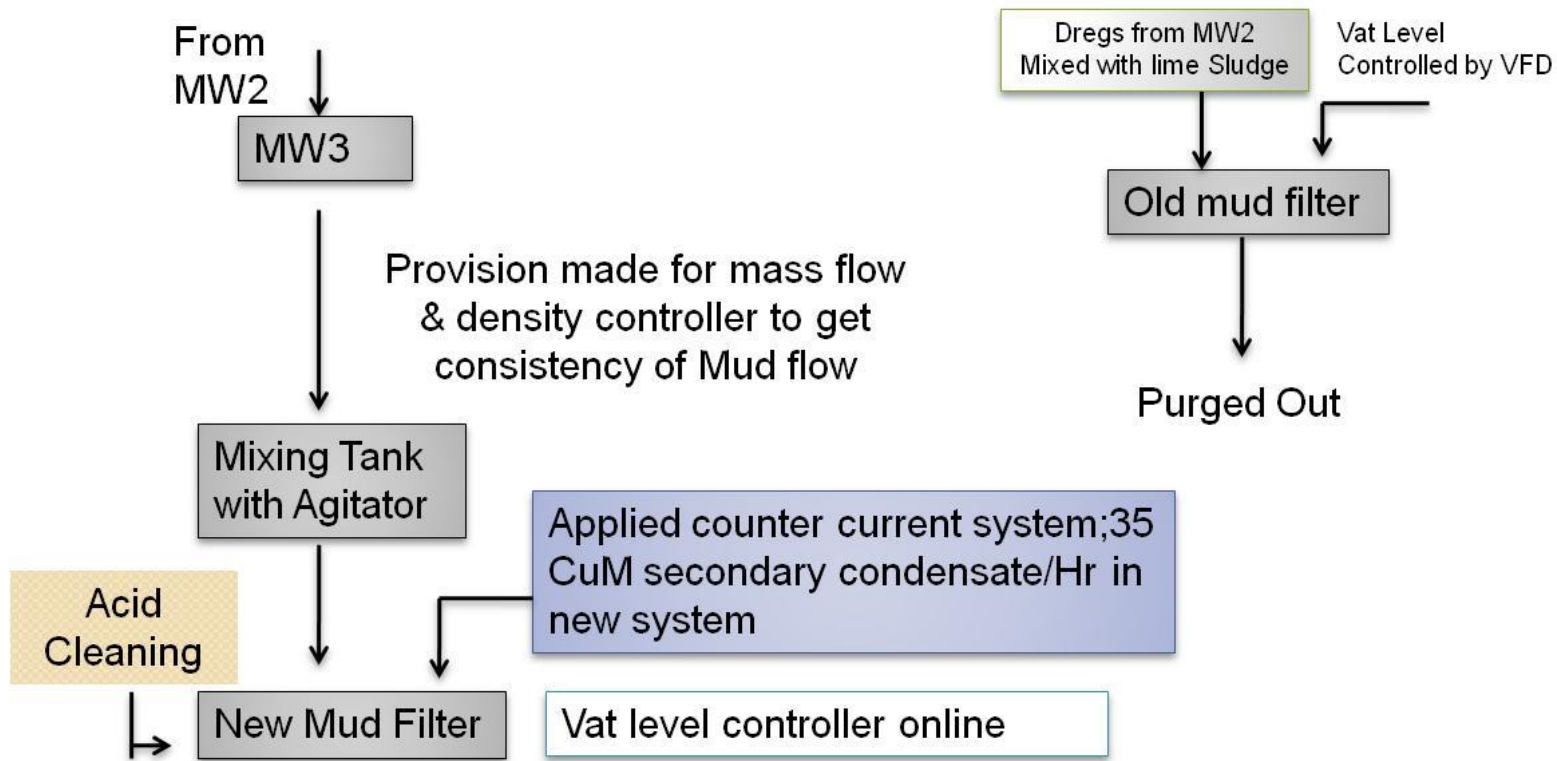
From MW2

MW3

Provision made for mass flow & density controller to get consistency of Mud flow

Mixing Tank with Agitator

Acid Cleaning

Applied counter current system;35 CuM secondary condensate/Hr in new system

New Mud Filter

Vat level controller online

Dregs from MW2 Mixed with lime Sludge

Vat Level Controlled by VFD

Old mud filter

Purged Out